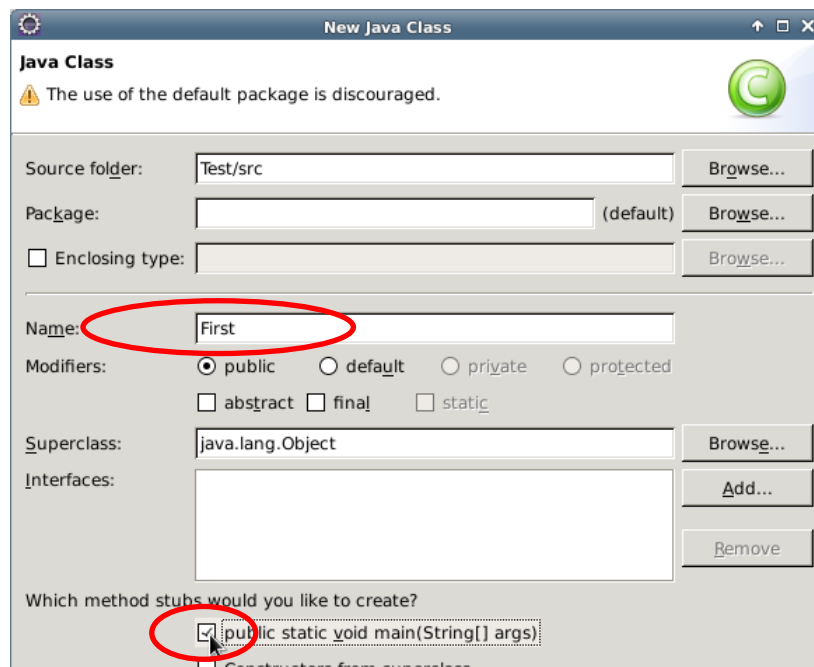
New Java Class

Java Class
The use of the default package is discouraged.

Source folder: Test/src Browse...
Package: (default) Browse...
Enclosing type: Browse...

Name: First
Modifiers: public default private protected
abstract final static

Superclass: java.lang.Object Browse...
Interfaces: Add...
Remove

Which method stubs would you like to create?
public static void main(String[] args)
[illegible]